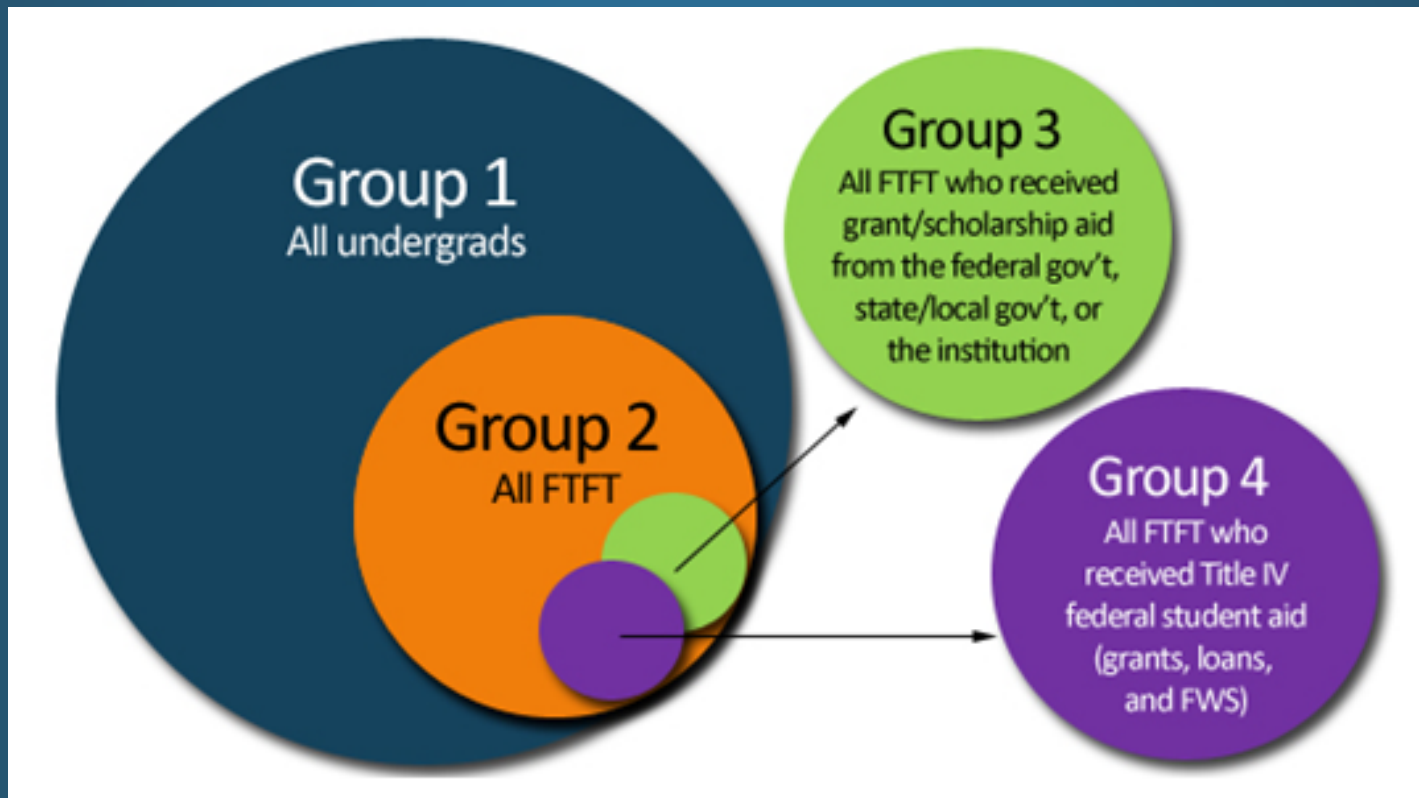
Group 1
All undergrads

Group 2
All FTFT

Group 3
All FTFT who received grant/scholarship aid from the federal gov't, state/local gov't, or the institution

Group 4
All FTFT who received Title IV federal student aid (grants, loans, and FWS)